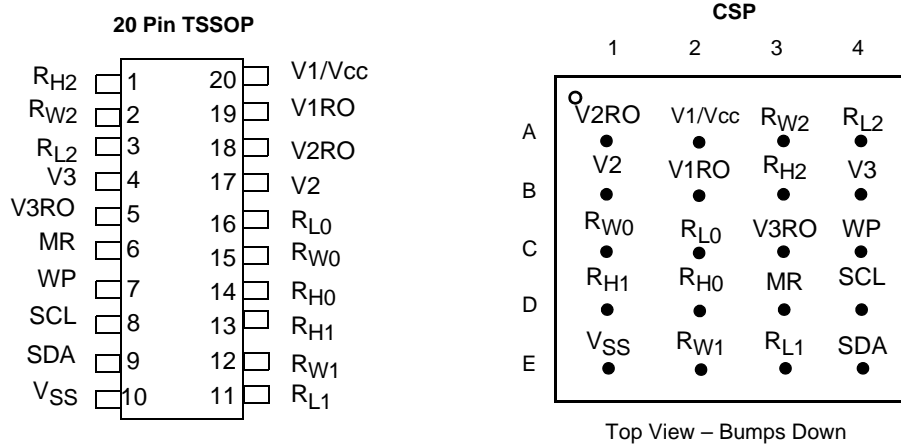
20 Pin TSSOP

| | | | |
|---|---|---|---|
| $R_{H2}$ | 1 | 20 | V1/Vcc |
| $R_{W2}$ | 2 | 19 | V1RO |
| $R_{L2}$ | 3 | 18 | V2RO |
| V3 | 4 | 17 | V2 |
| V3RO | 5 | 16 | $R_{L0}$ |
| MR | 6 | 15 | $R_{W0}$ |
| WP | 7 | 14 | $R_{H0}$ |
| SCL | 8 | 13 | $R_{H1}$ |
| SDA | 9 | 12 | $R_{W1}$ |
| $V_{SS}$ | 10 | 11 | $R_{L1}$ |

CSP

| | 1 | 2 | 3 | 4 |
|---|---|---|---|---|
| A | V2RO | V1/Vcc | $R_{W2}$ | $R_{L2}$ |
| B | V2 | V1RO | $R_{H2}$ | V3 |
| C | $R_{W0}$ | $R_{L0}$ | V3RO | WP |
| D | $R_{H1}$ | $R_{H0}$ | MR | SCL |
| E | $V_{SS}$ | $R_{W1}$ | $R_{L1}$ | SDA |

Top View – Bumps Down